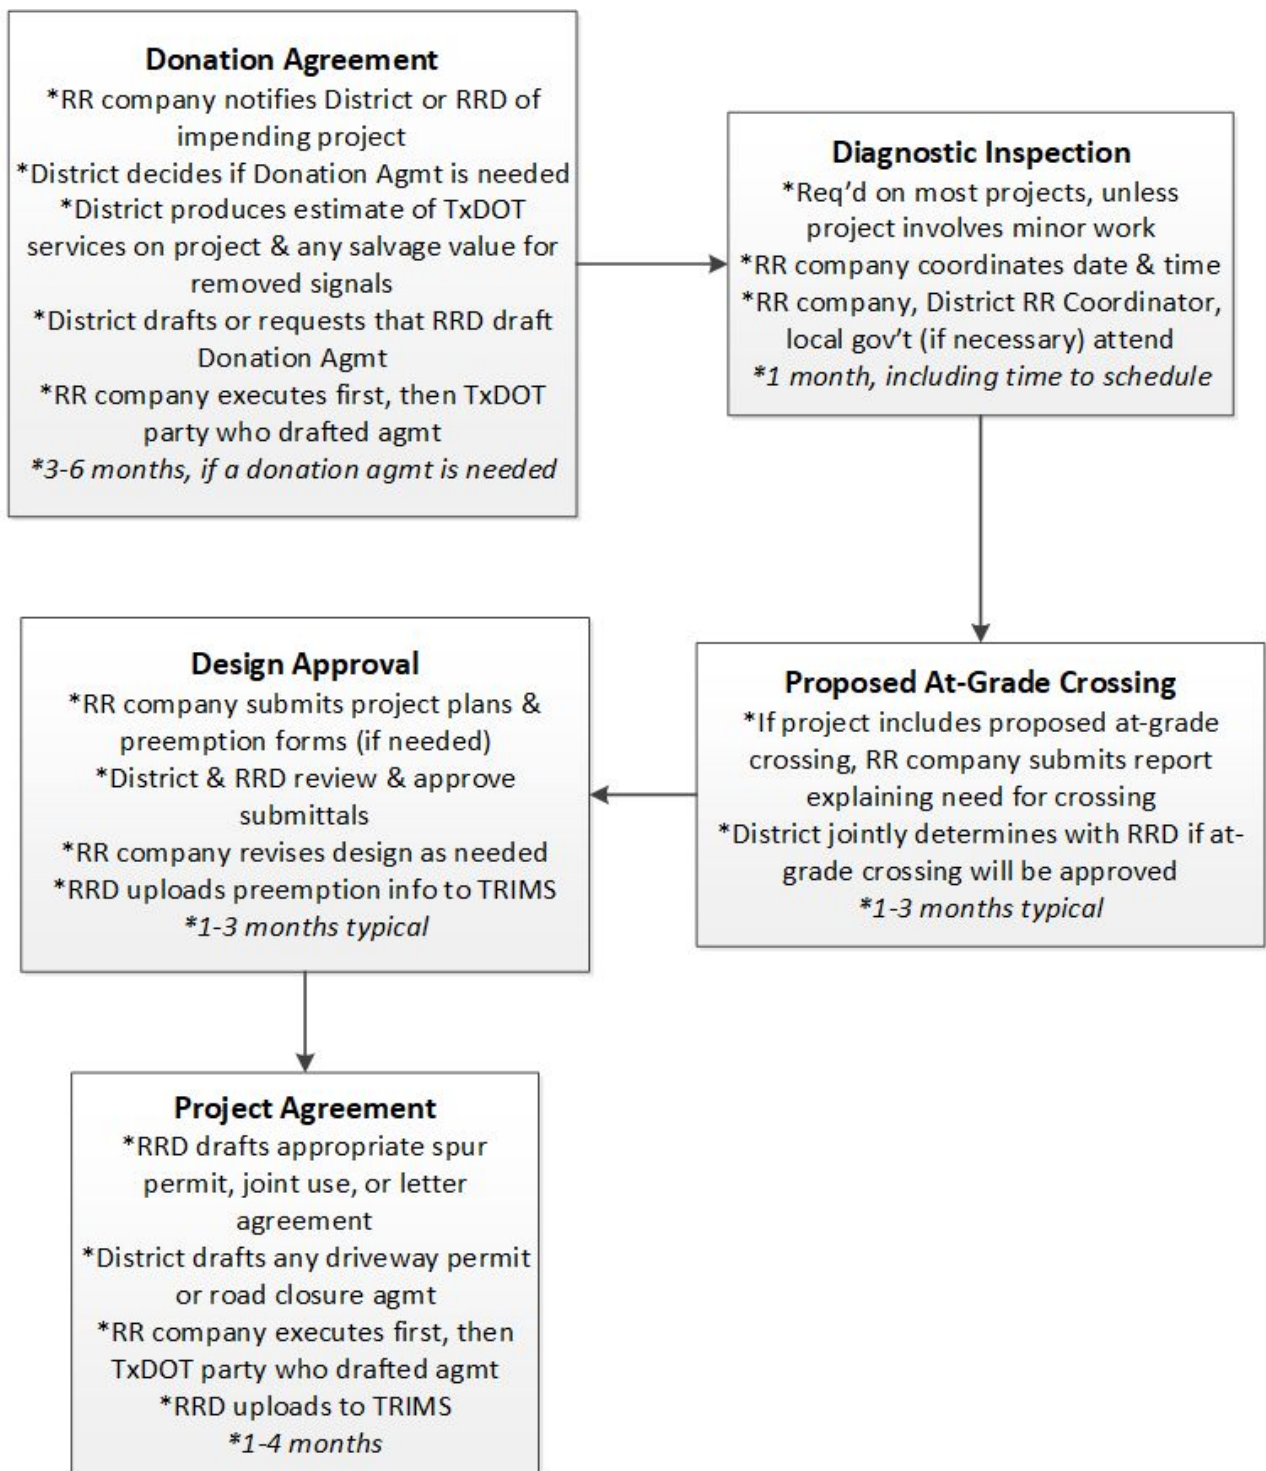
Donation Agreement
*RR company notifies District or RRD of impending project
*District decides if Donation Agmt is needed
*District produces estimate of TxDOT services on project & any salvage value for removed signals
*District drafts or requests that RRD draft Donation Agmt
*RR company executes first, then TxDOT party who drafted agmt
*3-6 months, if a donation agmt is needed

Diagnostic Inspection
*Req'd on most projects, unless project involves minor work
*RR company coordinates date & time
*RR company, District RR Coordinator, local gov't (if necessary) attend
*1 month, including time to schedule

Proposed At-Grade Crossing
*If project includes proposed at-grade crossing, RR company submits report explaining need for crossing
*District jointly determines with RRD if at-grade crossing will be approved
*1-3 months typical

Design Approval
*RR company submits project plans & preemption forms (if needed)
*District & RRD review & approve submittals
*RR company revises design as needed
*RRD uploads preemption info to TRIMS
*1-3 months typical

Project Agreement
*RRD drafts appropriate spur permit, joint use, or letter agreement
*District drafts any driveway permit or road closure agmt
*RR company executes first, then TxDOT party who drafted agmt
*RRD uploads to TRIMS
*1-4 months